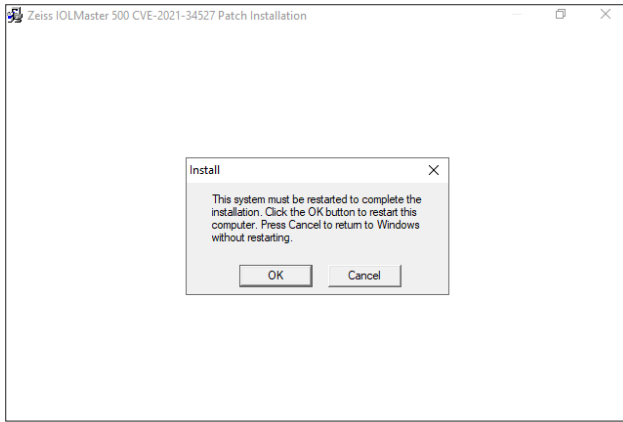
Zeiss IOLMaster 500 CVE-2021-34527 Patch Installation

Install

This system must be restarted to complete the installation. Click the OK button to restart this computer. Press Cancel to return to Windows without restarting.

OK

Cancel